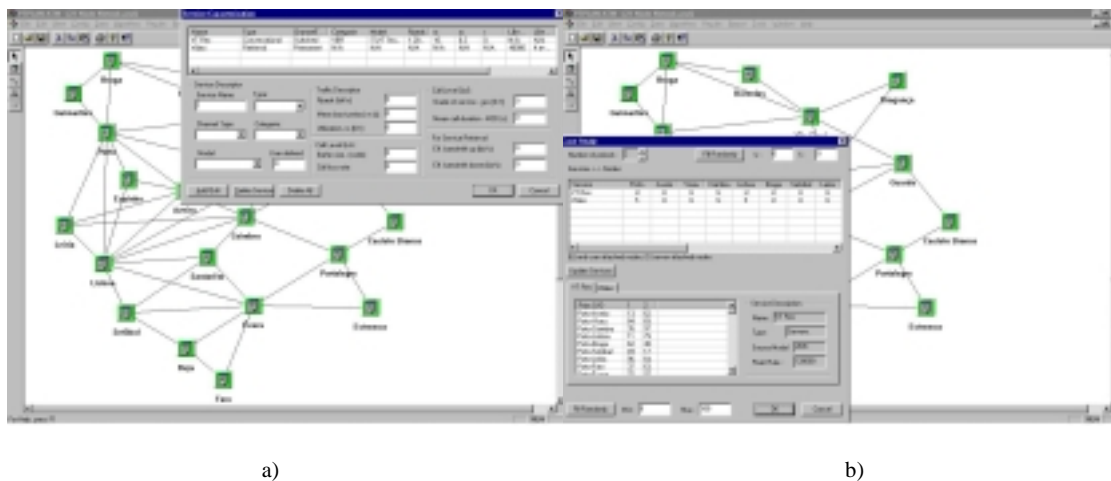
Service Characterization

Service Description
Service Name
Type
Channel Type
Category
Model
Time defined

Traffic Description

Call Level QoS

For Service Reference

Add/Edit
Update Service
Delete All
OK
Cancel

Braga
Guimarães
Viseu
Espinho
Aveiro
Coimbra
Leiria
Lisboa
Santarém
Portalegre
Castelo Branco
Setúbal
Évora
Estremoz
Beja
Faro

Link Model
Number of channels
Fill Randomly
Update Services
OK
Cancel

Service Description
Name
Type

Braga
Mirandela
Bragança
Guarda
Castelo Branco
Portalegre
Estremoz

a)

b)